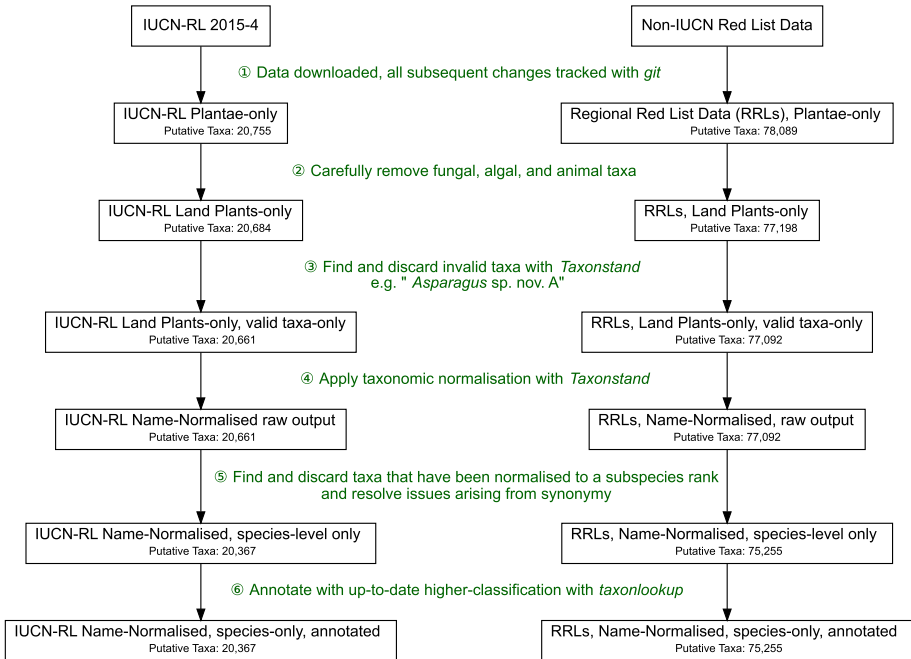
IUCN-RL 2015-4

Non-IUCN Red List Data

① Data downloaded, all subsequent changes tracked with *git*

IUCN-RL Plantae-only
Putative Taxa: 20,755

Regional Red List Data (RRLs), Plantae-only
Putative Taxa: 78,089

② Carefully remove fungal, algal, and animal taxa

IUCN-RL Land Plants-only
Putative Taxa: 20,684

RRLs, Land Plants-only
Putative Taxa: 77,198

③ Find and discard invalid taxa with *Taxonstand*
e.g. " *Asparagus* sp. nov. A"

IUCN-RL Land Plants-only, valid taxa-only
Putative Taxa: 20,661

RRLs, Land Plants-only, valid taxa-only
Putative Taxa: 77,092

④ Apply taxonomic normalisation with *Taxonstand*

IUCN-RL Name-Normalised raw output
Putative Taxa: 20,661

RRLs, Name-Normalised, raw output
Putative Taxa: 77,092

⑤ Find and discard taxa that have been normalised to a subspecies rank and resolve issues arising from synonymy

IUCN-RL Name-Normalised, species-level only
Putative Taxa: 20,367

RRLs, Name-Normalised, species-level only
Putative Taxa: 75,255

⑥ Annotate with up-to-date higher-classification with *taxonlookup*

IUCN-RL Name-Normalised, species-only, annotated
Putative Taxa: 20,367

RRLs, Name-Normalised, species-only, annotated
Putative Taxa: 75,255